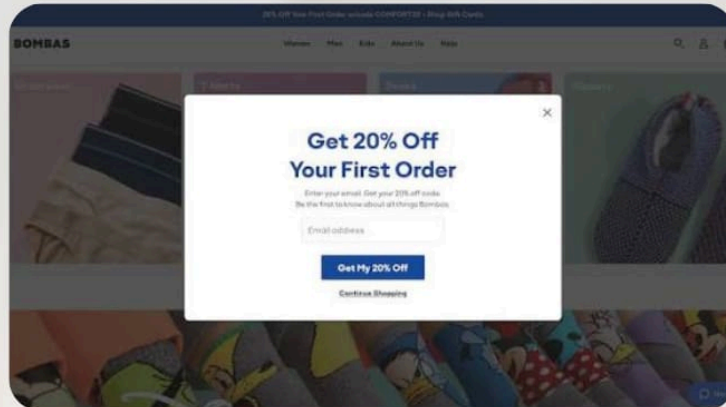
20% Off Your First Order w/code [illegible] • Shop Gift Cards

BOMBAS

Women Men Kids About Us Help

×

Get 20% Off Your First Order

Enter your email. Get your 20% off code. Be the first to know about all things Bombas.

Email address

Get My 20% Off

Continue Shopping